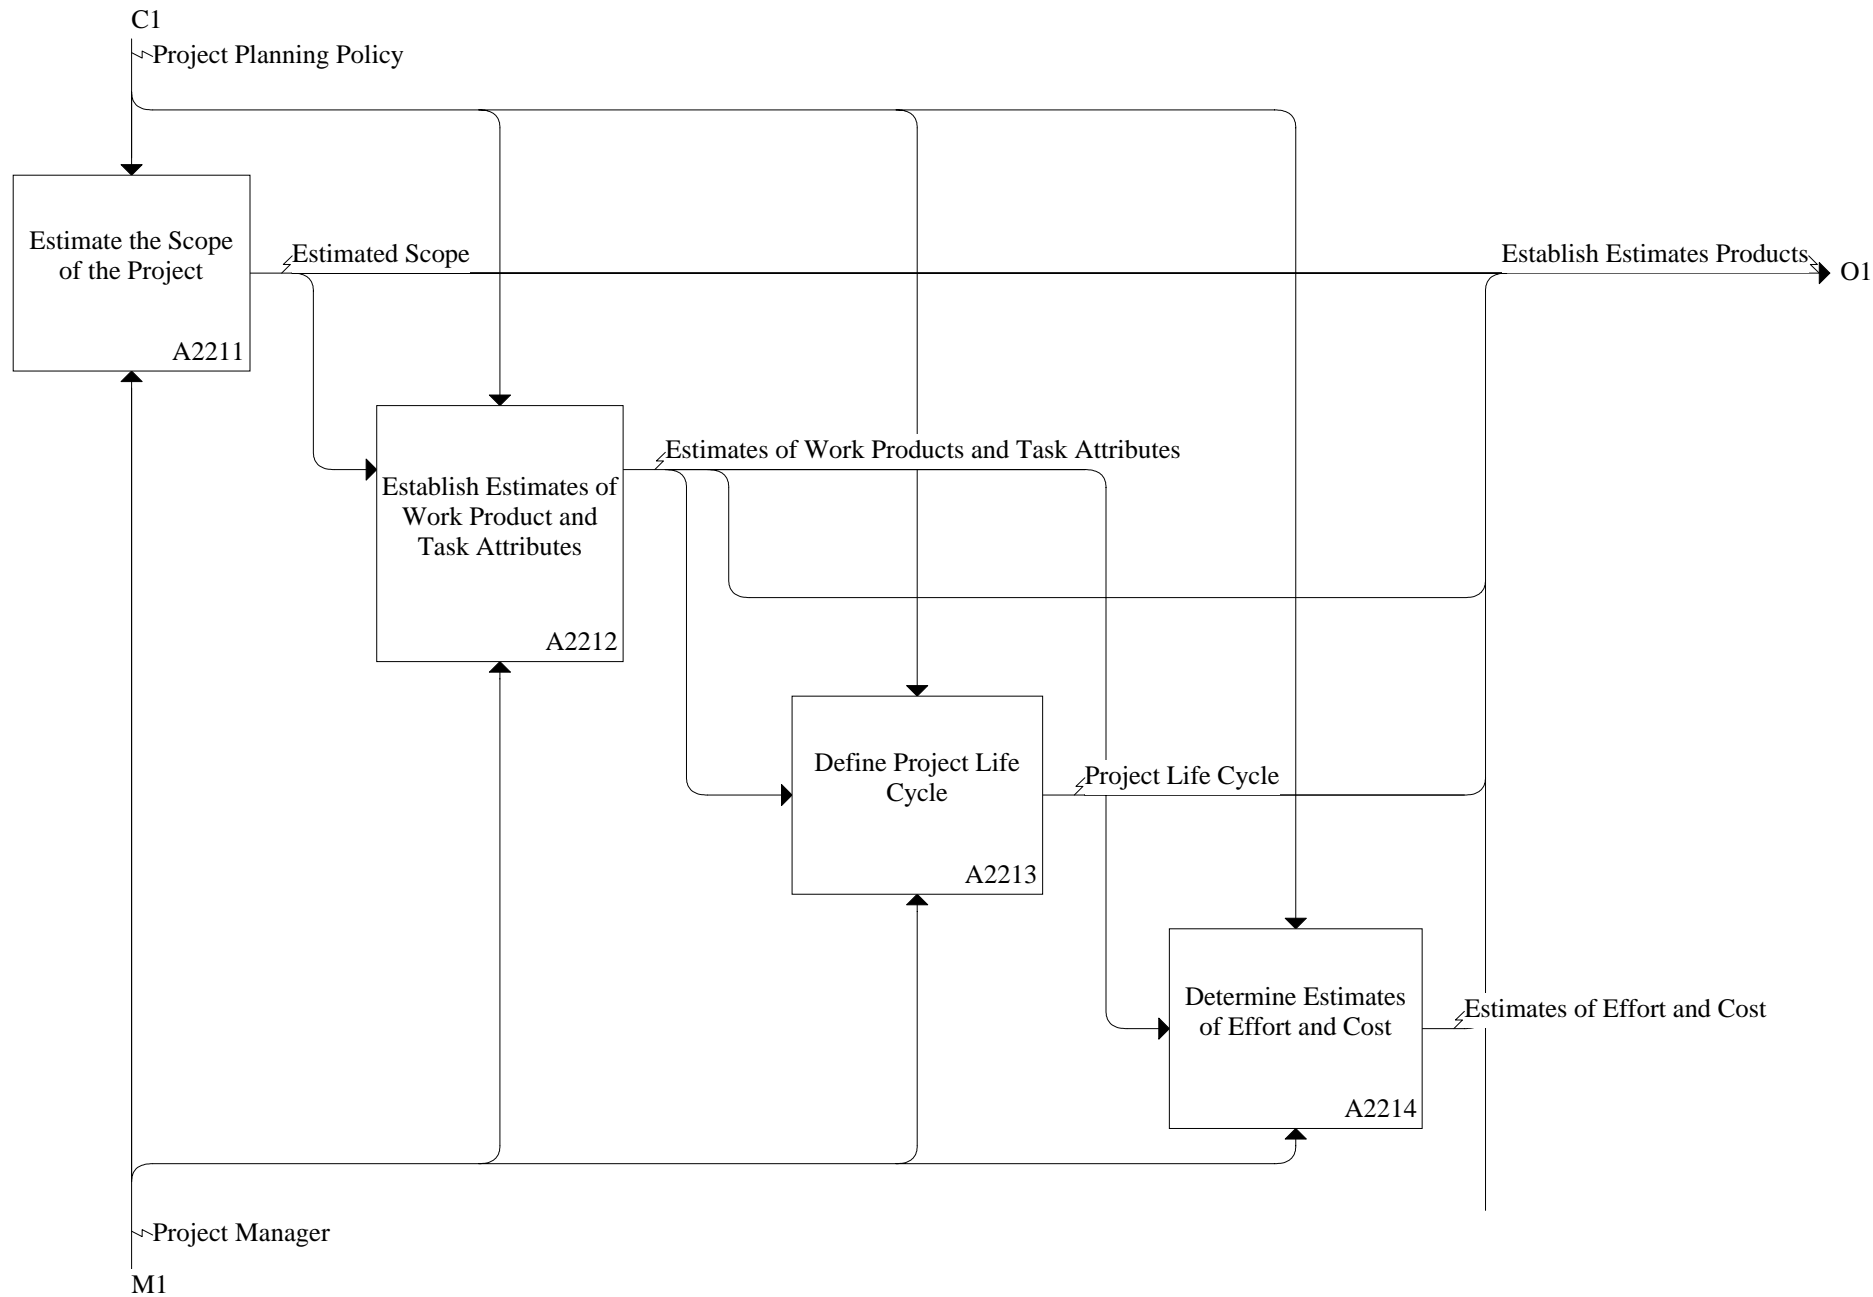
C1

Project Planning Policy

Estimate the Scope of the Project

A2211

Estimated Scope

Establish Estimates Products

O1

Establish Estimates of Work Product and Task Attributes

A2212

Estimates of Work Products and Task Attributes

Define Project Life Cycle

A2213

Project Life Cycle

Determine Estimates of Effort and Cost

A2214

Estimates of Effort and Cost

Project Manager

M1